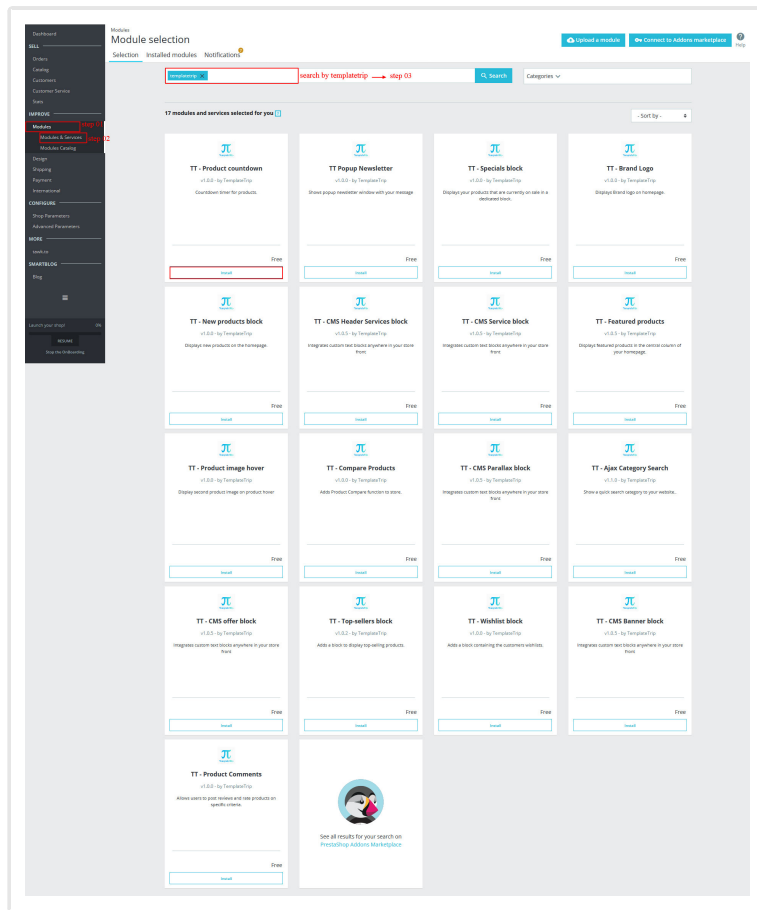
Dashboard
SELL
Orders
Catalog
Customers
Customer Service
Stats
IMPROVE
Modules
step 01
Modules & Services
step 02
Modules Catalog
Design
Shipping
Payment
International
CONFIGURE
Shop Parameters
Advanced Parameters
MORE
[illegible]
SMARTBLOG
Blog
≡
Launch your shop! 0%
RESUME
Stop the OnBoarding

Modules
Module selection
Selection Installed modules Notifications

Upload a module
Connect to Addons marketplace
Help

templatetrip ×
search by templatetrip → step 03
Search
Categories

17 modules and services selected for you
- Sort by -

TT - Product countdown
v1.0.0 - by TemplateTrip
Countdown timer for products.
Free
Install

TT Popup Newsletter
v1.0.0 - by TemplateTrip
Shows popup newsletter window with your message
Free
Install

TT - Specials block
v1.0.0 - by TemplateTrip
Displays your products that are currently on sale in a dedicated block.
Free
Install

TT - Brand Logo
v1.0.0 - by TemplateTrip
Displays Brand logo on homepage.
Free
Install

TT - New products block
v1.0.0 - by TemplateTrip
Displays new products on the homepage.
Free
Install

TT - CMS Header Services block
v1.0.5 - by TemplateTrip
Integrates custom text blocks anywhere in your store front.
Free
Install

TT - CMS Service block
v1.0.5 - by TemplateTrip
Integrates custom text blocks anywhere in your store front.
Free
Install

TT - Featured products
v1.0.5 - by TemplateTrip
Displays featured products in the central column of your homepage.
Free
Install

TT - Product image hover
v1.0.0 - by TemplateTrip
Display second product image on product hover
Free
Install

TT - Compare Products
v1.0.0 - by TemplateTrip
Adds Product Compare function to store.
Free
Install

TT - CMS Parallax block
v1.0.5 - by TemplateTrip
Integrates custom text blocks anywhere in your store front.
Free
Install

TT - Ajax Category Search
v1.1.0 - by TemplateTrip
Show a quick search category to your website.
Free
Install

TT - CMS offer block
v1.0.5 - by TemplateTrip
Integrates custom text blocks anywhere in your store front.
Free
Install

TT - Top-sellers block
v1.0.2 - by TemplateTrip
Adds a block to display top-selling products.
Free
Install

TT - Wishlist block
v1.0.0 - by TemplateTrip
Adds a block containing the customers wishlists.
Free
Install

TT - CMS Banner block
v1.0.5 - by TemplateTrip
Integrates custom text blocks anywhere in your store front.
Free
Install

TT - Product Comments
v1.0.0 - by TemplateTrip
Allows users to post reviews and rate products on specific criteria.
Free
Install

See all results for your search on PrestaShop Addons Marketplace